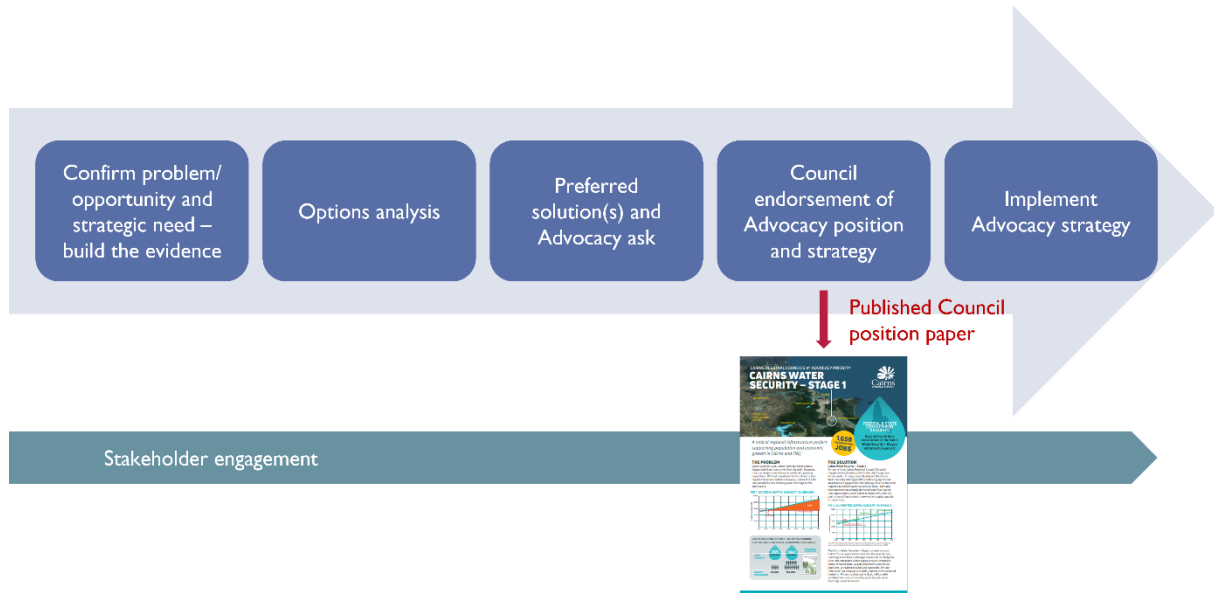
Confirm problem/ opportunity and strategic need – build the evidence

Options analysis

Preferred solution(s) and Advocacy ask

Council endorsement of Advocacy position and strategy

Implement Advocacy strategy

Published Council position paper

CAIRNS WATER SECURITY – STAGE 1

Cairns

1558 JOBS

A critical regional infrastructure project supporting population and economic growth in Cairns and FNQ

THE PROBLEM

THE SOLUTION

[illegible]

Stakeholder engagement